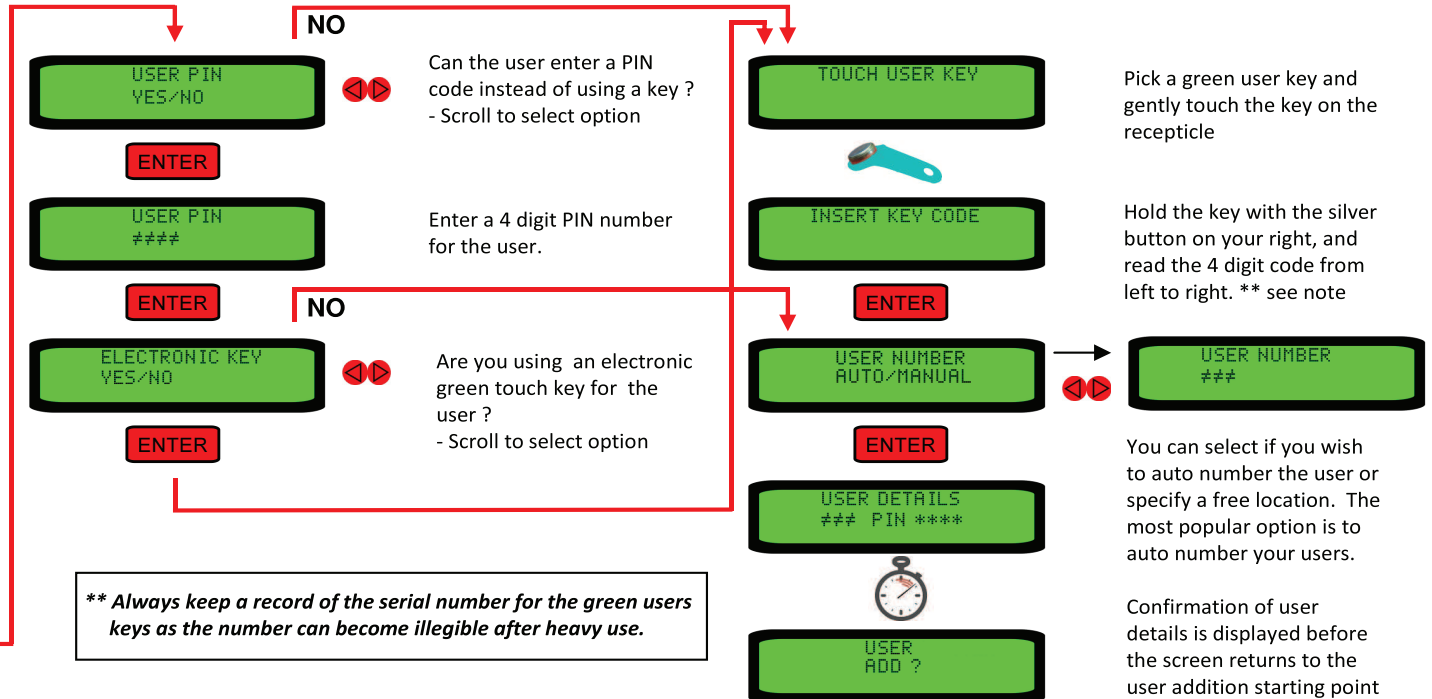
NO

USER PIN
YES/NO

ENTER

Can the user enter a PIN code instead of using a key ?
- Scroll to select option

USER PIN
####

Enter a 4 digit PIN number for the user.

ENTER

NO

ELECTRONIC KEY
YES/NO

Are you using an electronic green touch key for the user ?
- Scroll to select option

ENTER

** Always keep a record of the serial number for the green users keys as the number can become illegible after heavy use.

TOUCH USER KEY

Pick a green user key and gently touch the key on the recepticle

INSERT KEY CODE

Hold the key with the silver button on your right, and read the 4 digit code from left to right. ** see note

ENTER

USER NUMBER
AUTO/MANUAL

USER NUMBER
###

ENTER

You can select if you wish to auto number the user or specify a free location. The most popular option is to auto number your users.

USER DETAILS
### PIN ****

Confirmation of user details is displayed before the screen returns to the user addition starting point

USER
ADD ?